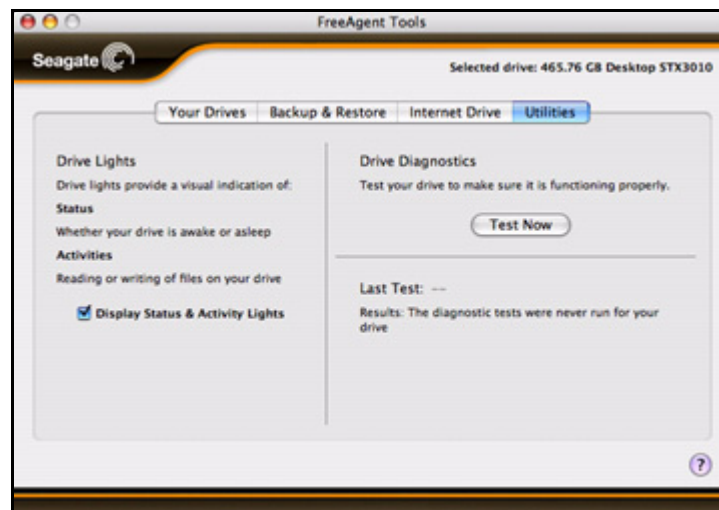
FreeAgent Tools

Seagate

Selected drive: 465.76 GB Desktop STX3010

Your Drives | Backup & Restore | Internet Drive | Utilities

Drive Lights

Drive lights provide a visual indication of:

Status

Whether your drive is awake or asleep

Activities

Reading or writing of files on your drive

Display Status & Activity Lights

Drive Diagnostics

Test your drive to make sure it is functioning properly.

Test Now

Last Test: --

Results: The diagnostic tests were never run for your drive

?